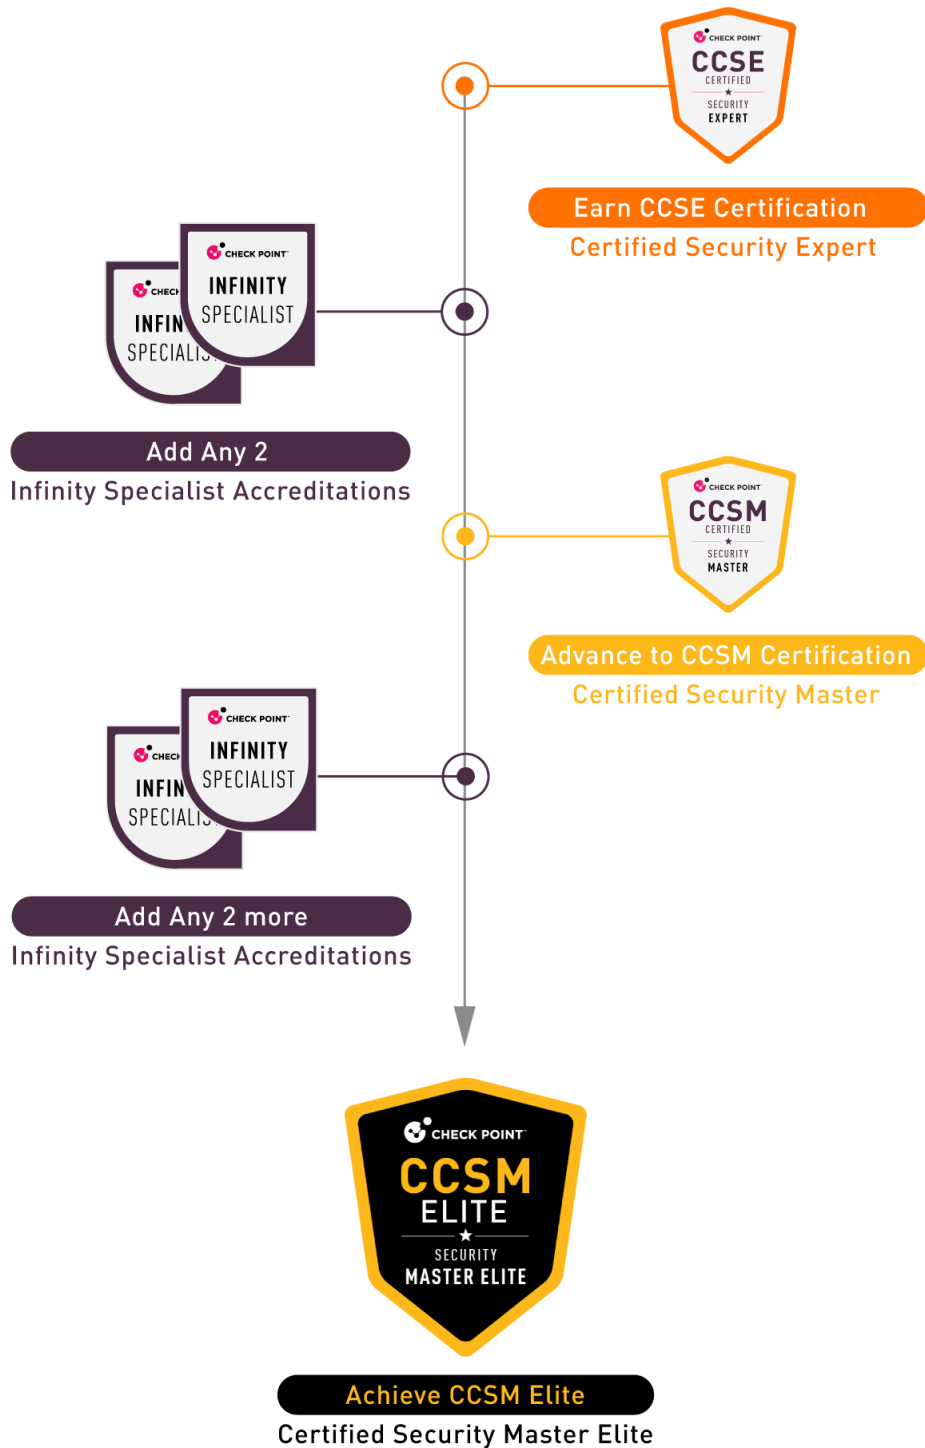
CHECK POINT
CCSE
CERTIFIED
SECURITY
EXPERT

Earn CCSE Certification
Certified Security Expert

CHECK POINT
INFINITY
SPECIALIST

CHECK
INFIN
SPECIALIS

Add Any 2
Infinity Specialist Accreditations

CHECK POINT
CCSM
CERTIFIED
SECURITY
MASTER

Advance to CCSM Certification
Certified Security Master

CHECK POINT
INFINITY
SPECIALIST

CHECK
INFIN
SPECIALIS

Add Any 2 more
Infinity Specialist Accreditations

CHECK POINT
CCSM
ELITE
SECURITY
MASTER ELITE

Achieve CCSM Elite
Certified Security Master Elite